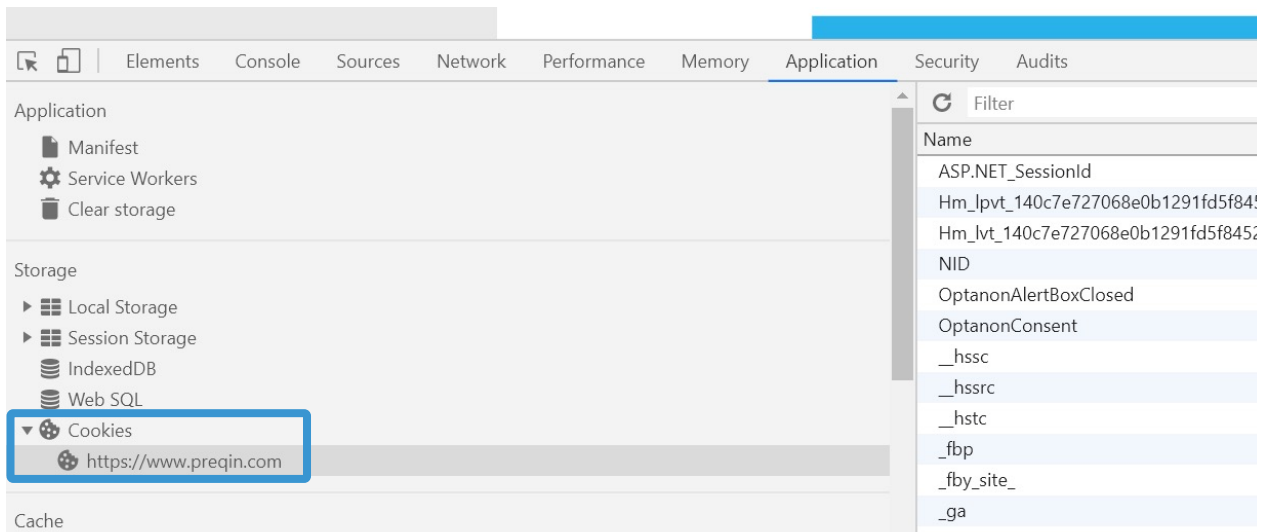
Elements Console Sources Network Performance Memory Application Security Audits

Application
Manifest
Service Workers
Clear storage

Storage
Local Storage
Session Storage
IndexedDB
Web SQL
Cookies
https://www.preqin.com

Cache

Filter

Name
ASP.NET_SessionId
Hm_lpvt_140c7e727068e0b1291fd5f845
Hm_lvt_140c7e727068e0b1291fd5f8452
NID
OptanonAlertBoxClosed
OptanonConsent
__hssc
__hssrc
__hstc
_fbp
_fby_site_
_ga